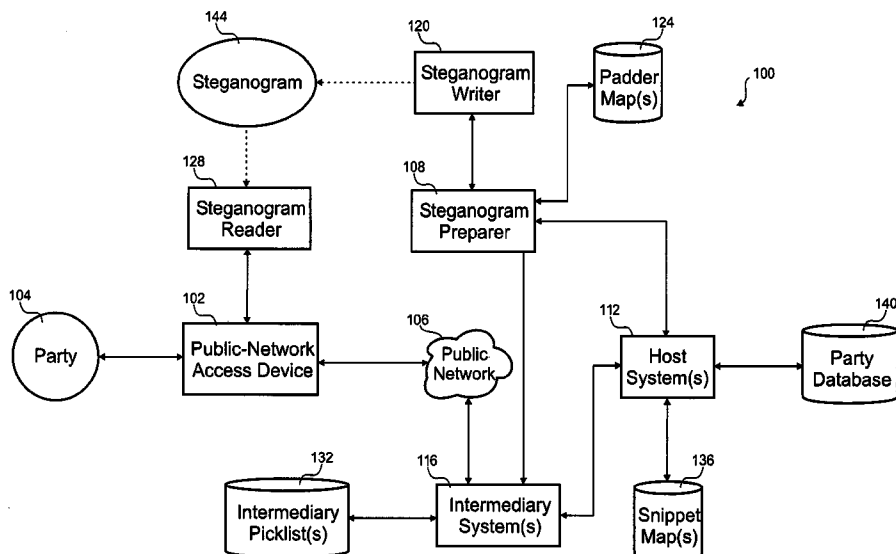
144
Steganogram
120
Steganogram Writer
124
Padder Map(s)
100
128
Steganogram Reader
108
Steganogram Preparer
104
Party
102
Public-Network Access Device
106
Public Network
112
Host System(s)
140
Party Database
132
Intermediary Picklist(s)
116
Intermediary System(s)
136
Snippet Map(s)